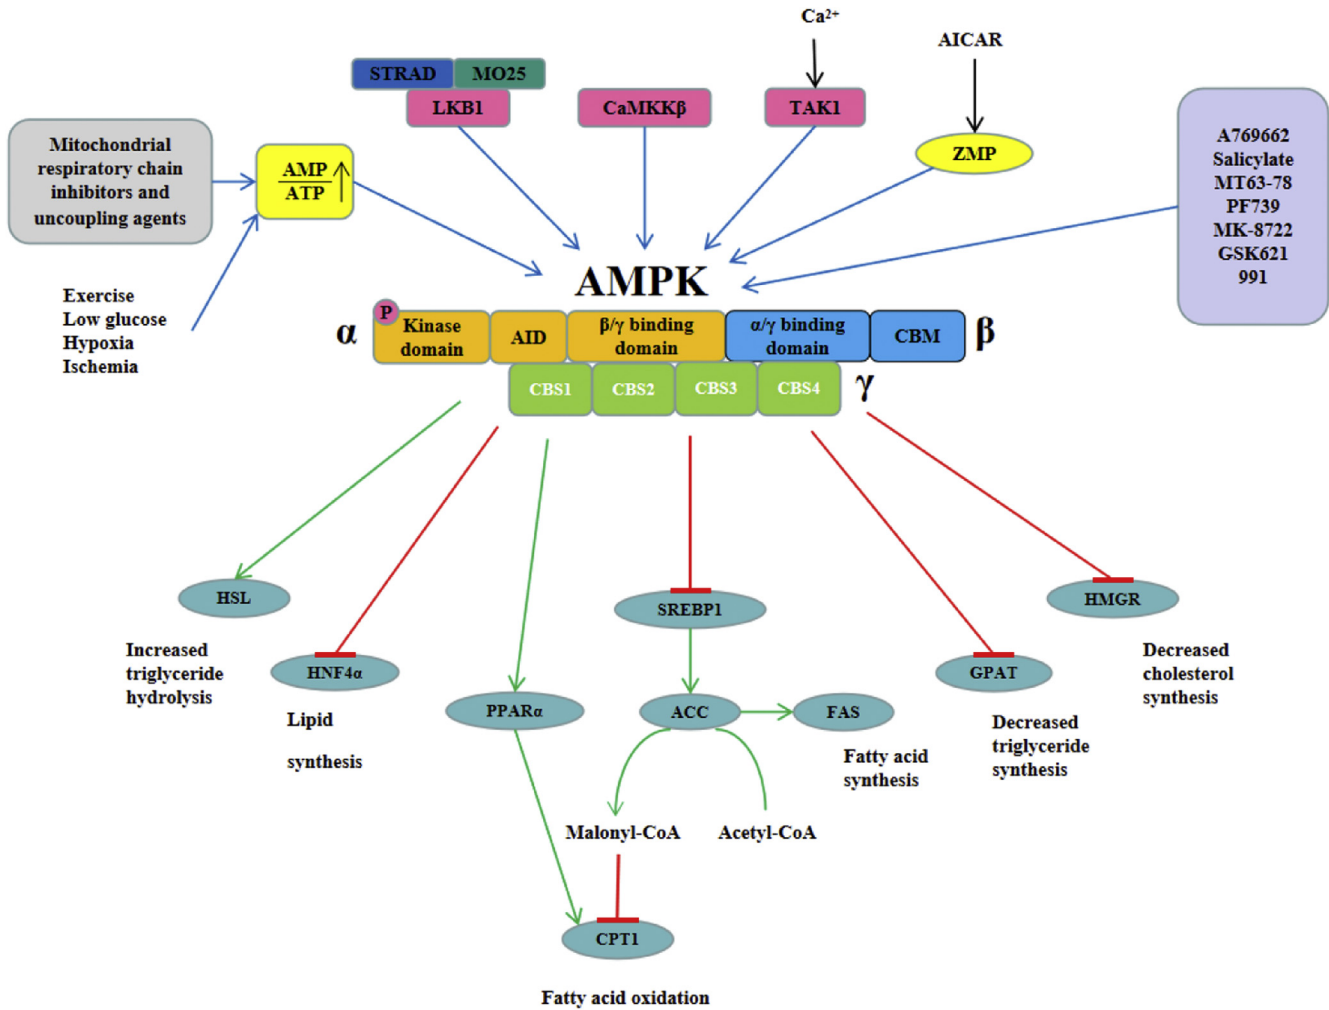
Ca$^{2+}$

AICAR

STRAD

MO25

LKB1

CaMKKβ

TAK1

ZMP

Mitochondrial respiratory chain inhibitors and uncoupling agents

AMP / ATP ↑

A769662
Salicylate
MT63-78
PF739
MK-8722
GSK621
991

AMPK

Exercise
Low glucose
Hypoxia
Ischemia

α

P

Kinase domain

AID

β/γ binding domain

α/γ binding domain

CBM

β

CBS1

CBS2

CBS3

CBS4

γ

HSL

Increased triglyceride hydrolysis

HNF4α

Lipid

synthesis

PPARα

SREBP1

ACC

FAS

Fatty acid synthesis

Malonyl-CoA

Acetyl-CoA

CPT1

Fatty acid oxidation

GPAT

Decreased triglyceride synthesis

HMGR

Decreased cholesterol synthesis